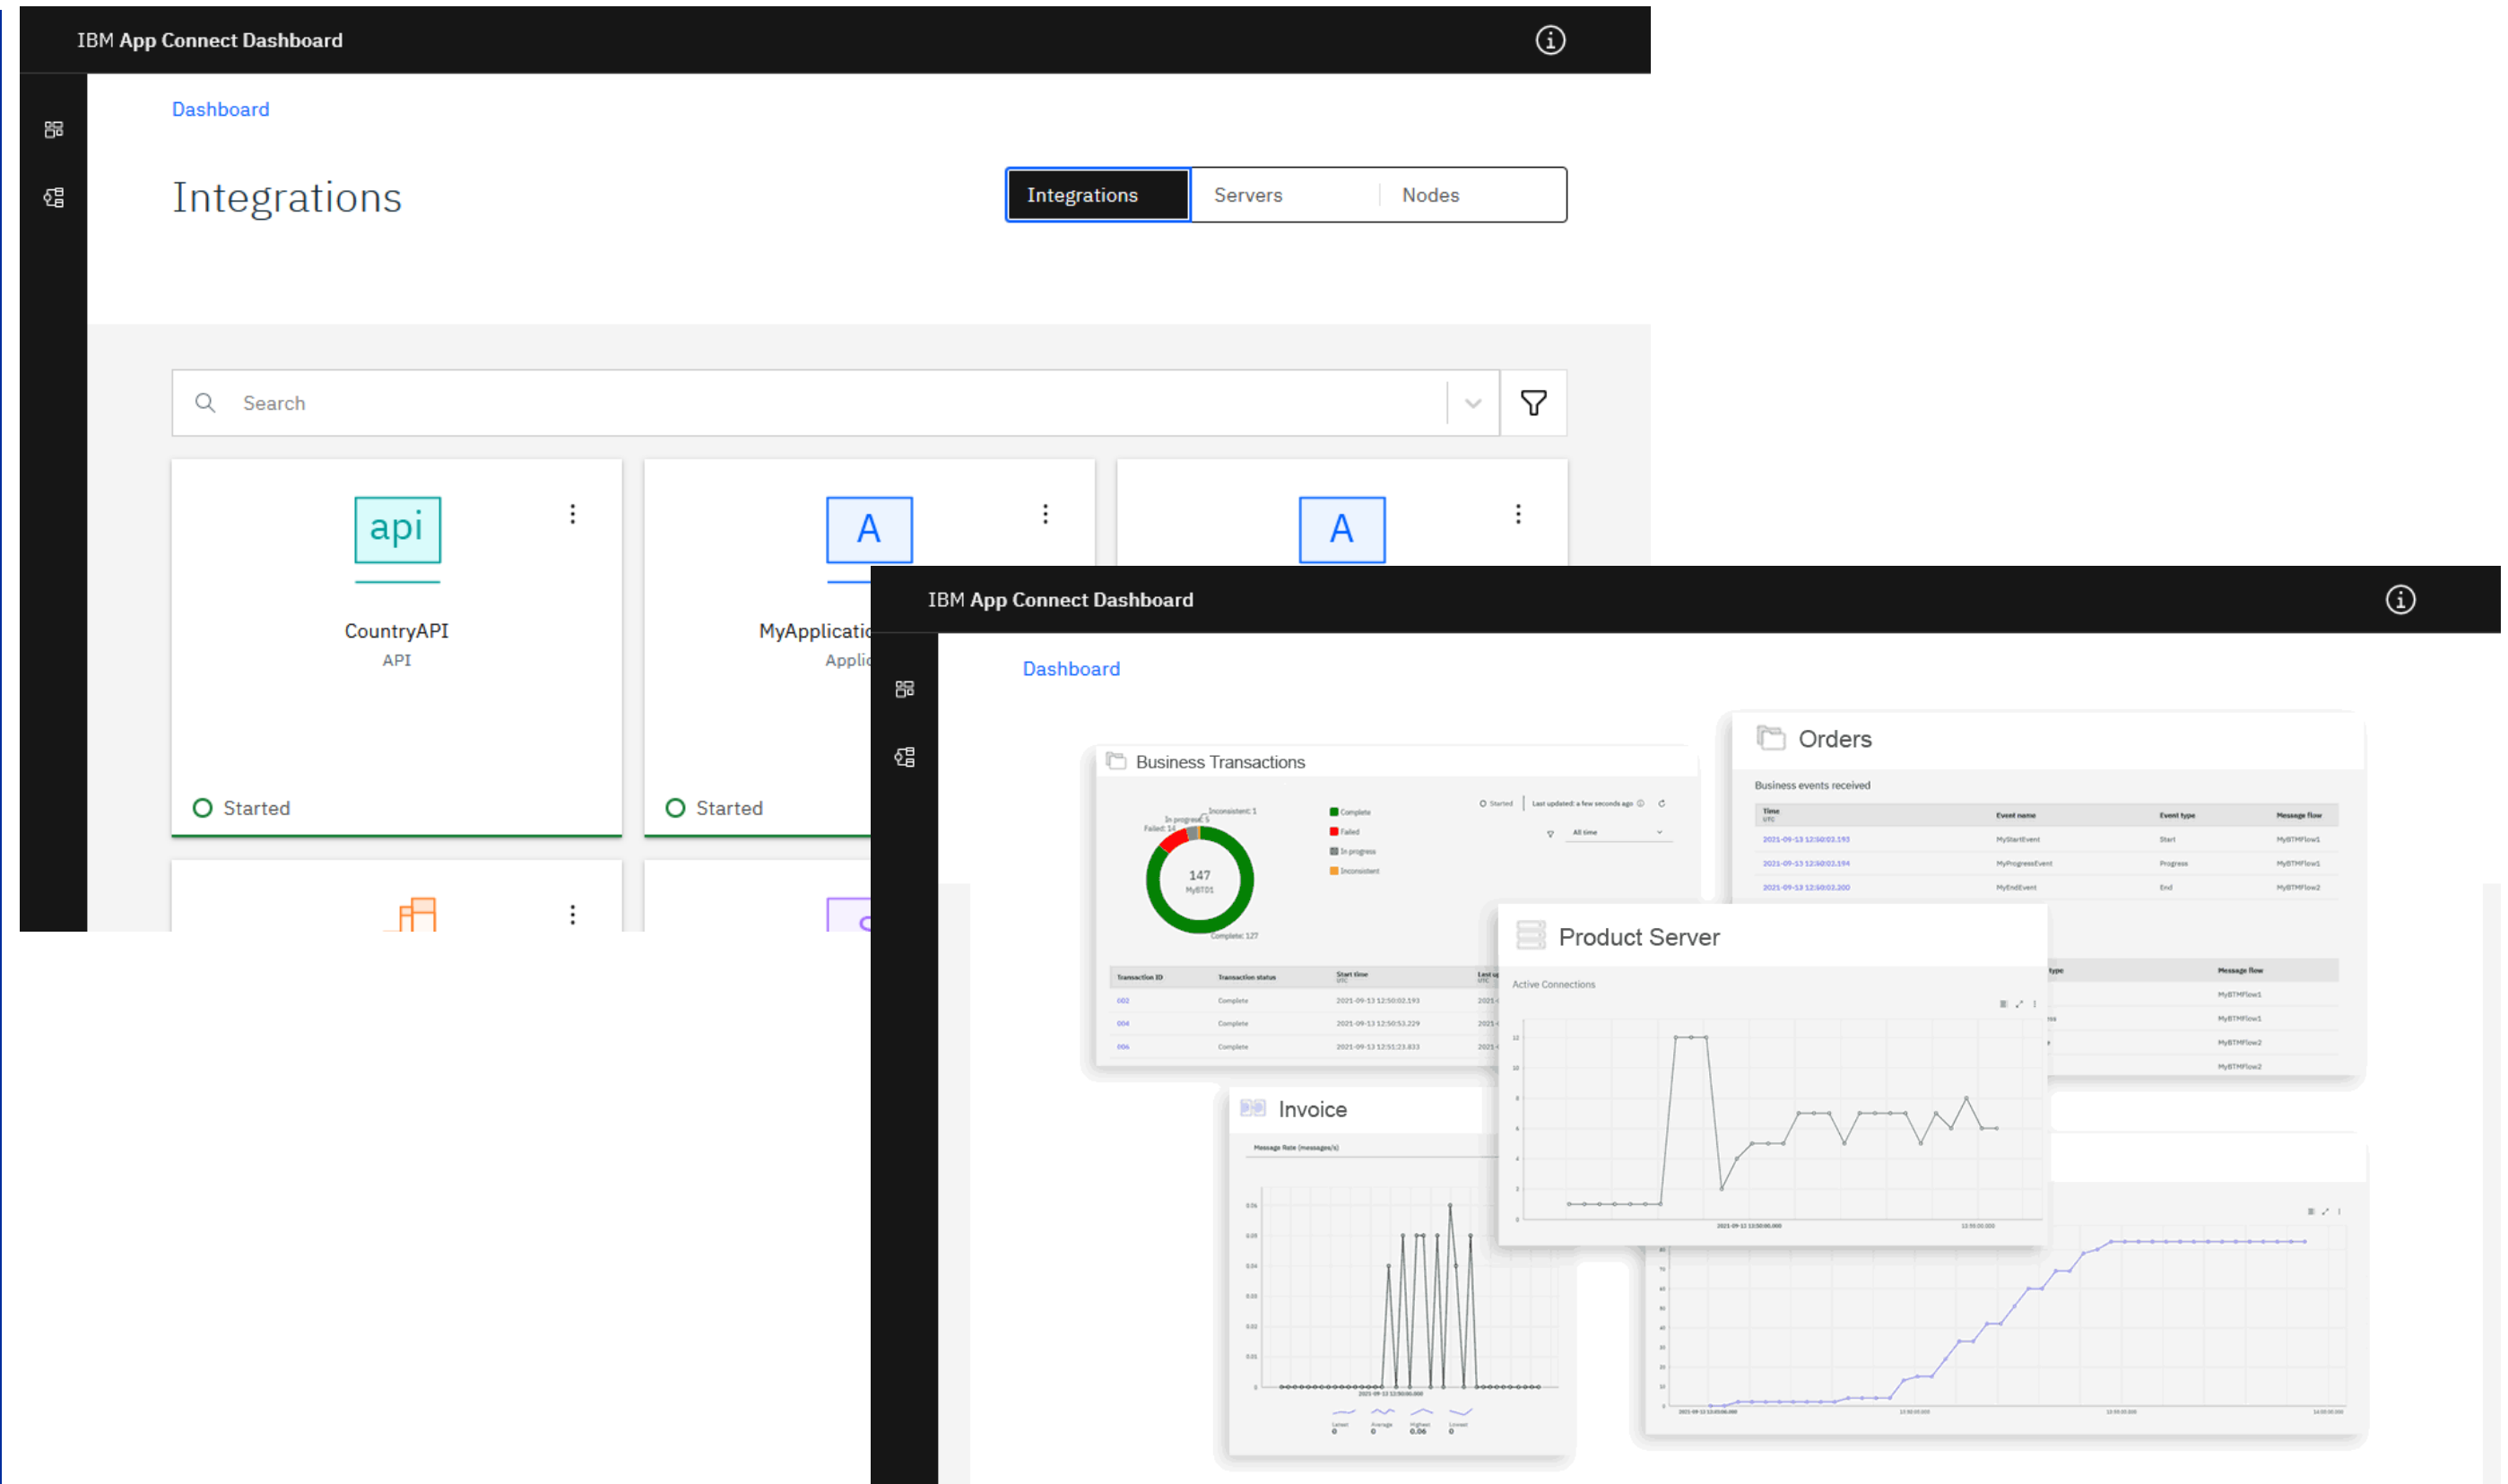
IBM App Connect Dashboard

Dashboard

Integrations

Integrations | Servers | Nodes

Search

api
CountryAPI
API
Started

A
MyApplicati
Applic
Started

A

IBM App Connect Dashboard

Dashboard

Business Transactions

Inconsistent: 1
In progress: 5
Failed: 14
147
MyBT01
Complete: 127

Complete
Failed
In progress
Inconsistent

Started | Last updated: a few seconds ago

All time

| Transaction ID | Transaction status | Start time UTC | Last up UTC |
|---|---|---|---|
| 002 | Complete | 2021-09-13 12:50:02.193 | 2021- |
| 004 | Complete | 2021-09-13 12:50:53.229 | 2021- |
| 006 | Complete | 2021-09-13 12:51:23.833 | 2021- |

Orders

Business events received

| Time UTC | Event name | Event type | Message flow |
|---|---|---|---|
| 2021-09-13 12:50:02.193 | MyStartEvent | Start | MyBTMFlow1 |
| 2021-09-13 12:50:02.194 | MyProgressEvent | Progress | MyBTMFlow1 |
| 2021-09-13 12:50:03.200 | MyEndEvent | End | MyBTMFlow2 |

Product Server

Active Connections

Invoice

Message Rate (messages/s)

Latest 0 Average 0 Highest 0.06 Lowest 0